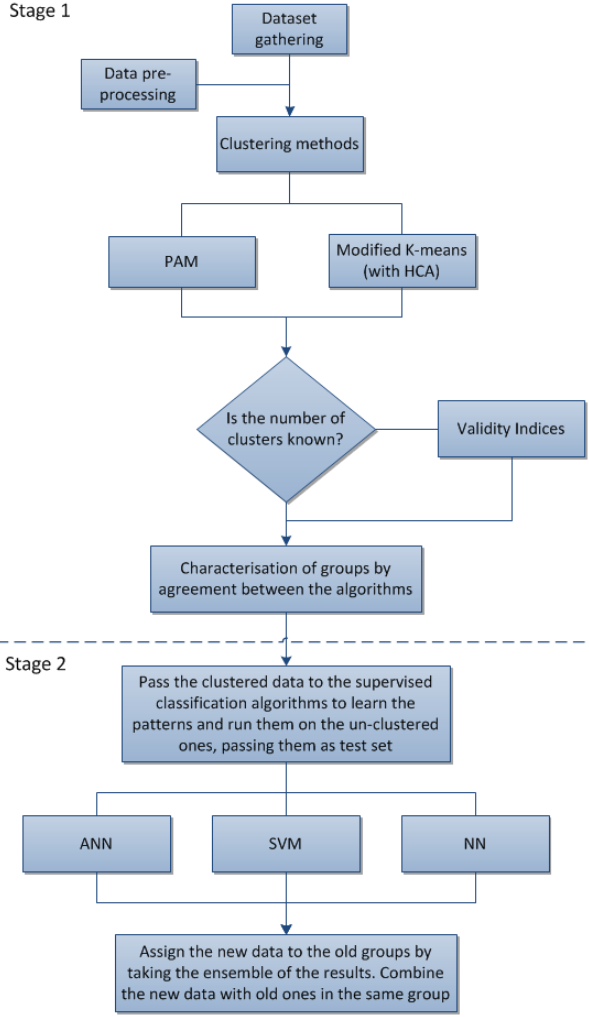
Stage 1

Dataset gathering

Data preprocessing

Clustering methods

PAM

Modified K-means (with HCA)

Is the number of clusters known?

Validity Indices

Characterisation of groups by agreement between the algorithms

Stage 2

Pass the clustered data to the supervised classification algorithms to learn the patterns and run them on the un-clustered ones, passing them as test set

ANN

SVM

NN

Assign the new data to the old groups by taking the ensemble of the results. Combine the new data with old ones in the same group